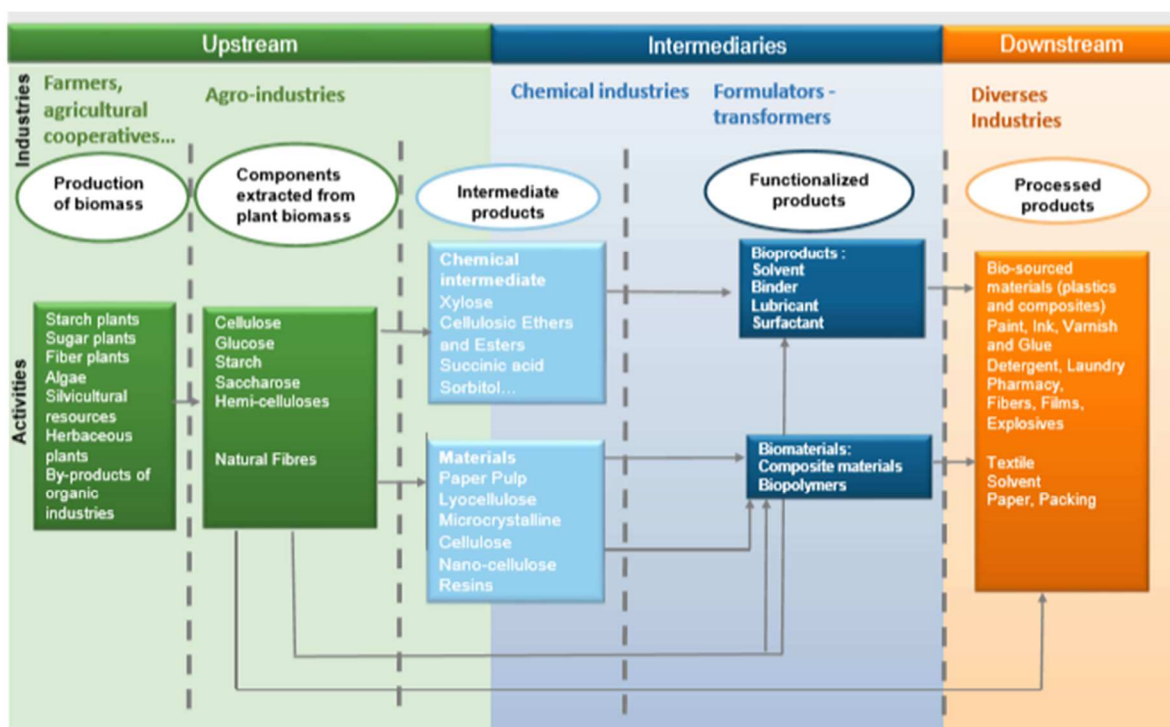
Upstream

Intermediaries

Downstream

Industries

Farmers, agricultural cooperatives...

Agro-industries

Chemical industries

Formulators - transformers

Diverses Industries

Production of biomass

Components extracted from plant biomass

Intermediate products

Functionalized products

Processed products

Activities

Starch plants
Sugar plants
Fiber plants
Algae
Silvicultural resources
Herbaceous plants
By-products of organic industries

Cellulose
Glucose
Starch
Saccharose
Hemi-celluloses

Natural Fibres

Chemical intermediate
Xylose
Cellulosic Ethers and Esters
Succinic acid
Sorbitol...

Materials
Paper Pulp
Lyocellulose
Microcrystalline Cellulose
Nano-cellulose
Resins

Bioproducts :
Solvent
Binder
Lubricant
Surfactant

Biomaterials:
Composite materials
Biopolymers

Bio-sourced materials (plastics and composites)
Paint, Ink, Varnish and Glue
Detergent, Laundry
Pharmacy,
Fibers, Films,
Explosives

Textile
Solvent
Paper, Packing